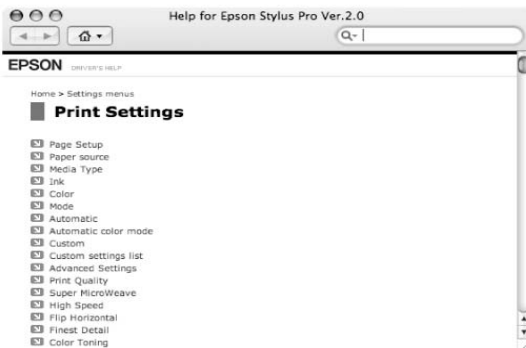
Help for Epson Stylus Pro Ver.2.0

Q-

EPSON DRIVER'S HELP

Home > Settings menus

Print Settings

Page Setup
Paper source
Media Type
Ink
Color
Mode
Automatic
Automatic color mode
Custom
Custom settings list
Advanced Settings
Print Quality
Super MicroWeave
High Speed
Flip Horizontal
Finest Detail
Color Toning